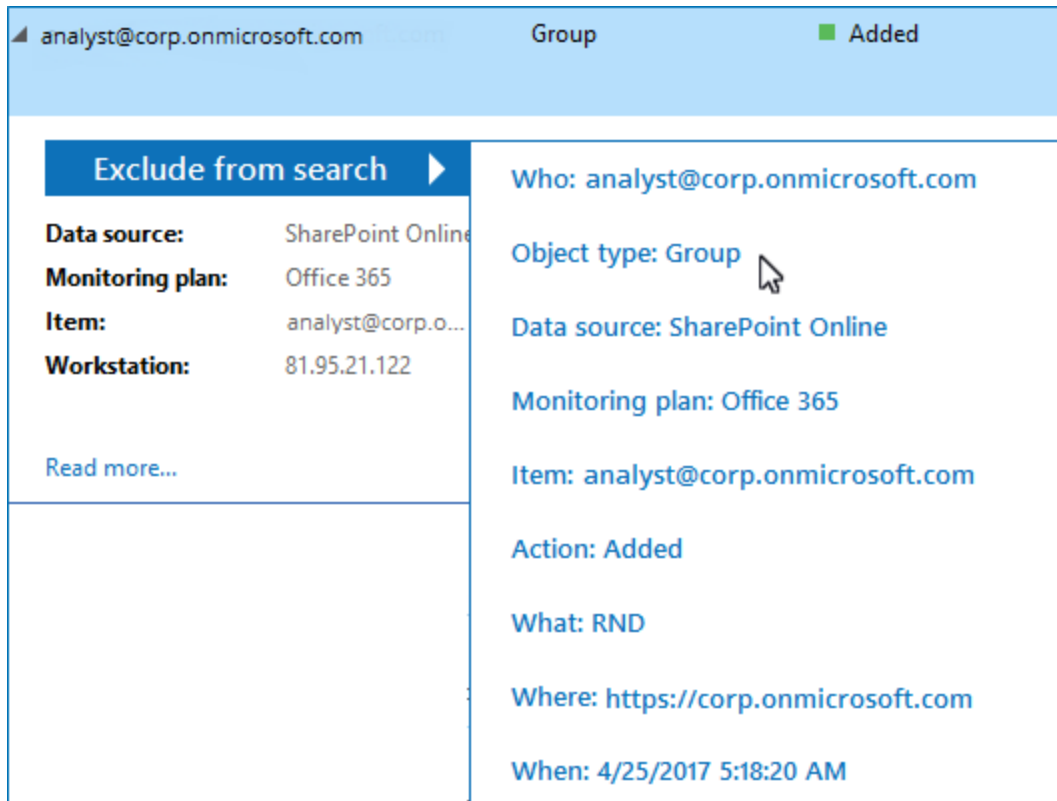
analyst@corp.onmicrosoft.com Group Added

Exclude from search

Data source: SharePoint Online
Monitoring plan: Office 365
Item: analyst@corp.o...
Workstation: 81.95.21.122

Read more...

Who: analyst@corp.onmicrosoft.com

Object type: Group

Data source: SharePoint Online

Monitoring plan: Office 365

Item: analyst@corp.onmicrosoft.com

Action: Added

What: RND

Where: https://corp.onmicrosoft.com

When: 4/25/2017 5:18:20 AM